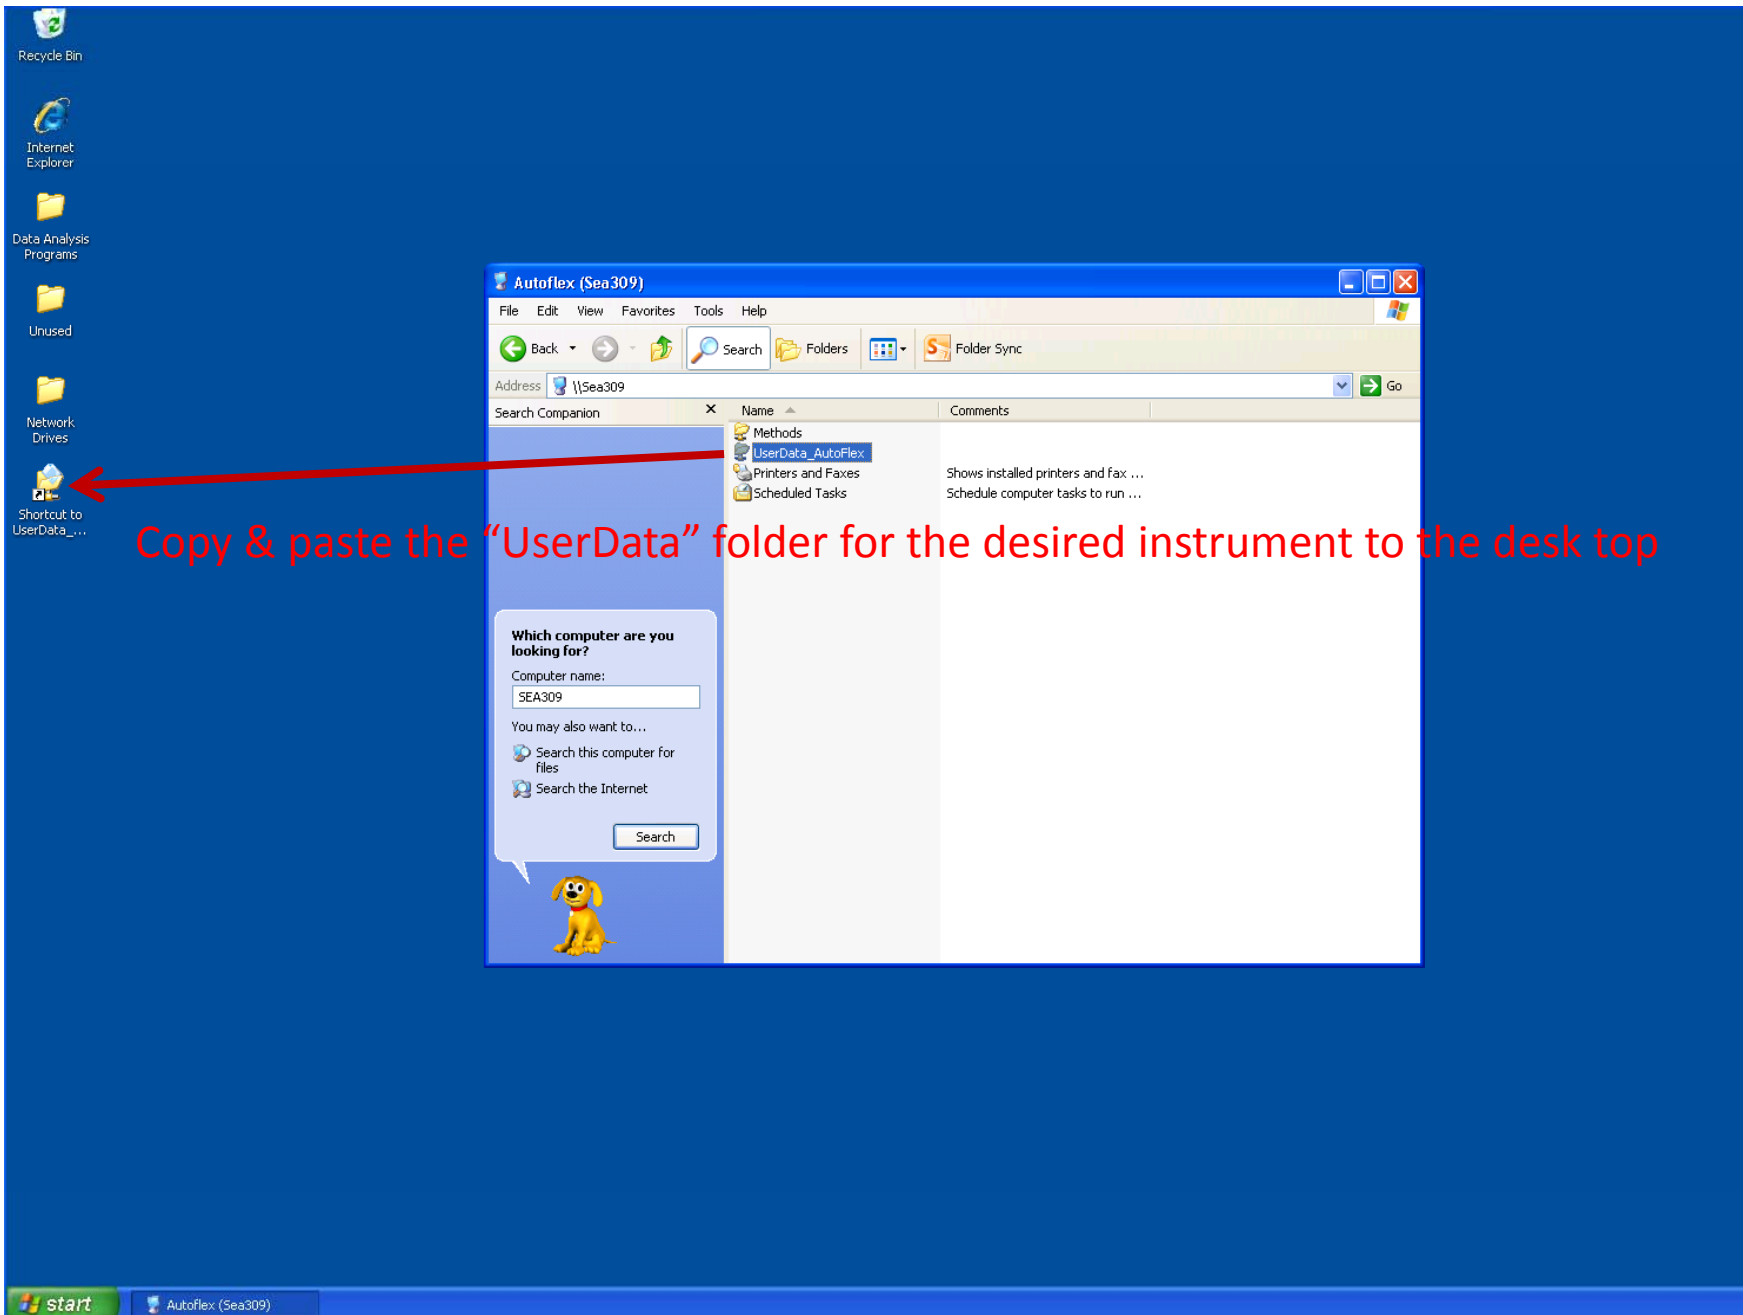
Recycle Bin

Internet Explorer

Data Analysis Programs

Unused

Network Drives

Shortcut to UserData_...

Autoflex (Sea309)

File Edit View Favorites Tools Help

Back Search Folders Folder Sync

Address \\Sea309 Go

Search Companion ×

Name Comments

Methods
UserData_AutoFlex
Printers and Faxes Shows installed printers and fax ...
Scheduled Tasks Schedule computer tasks to run ...

Copy & paste the "UserData" folder for the desired instrument to the desk top

Which computer are you looking for?

Computer name:

SEA309

You may also want to...

Search this computer for files

Search the Internet

Search

start Autoflex (Sea309)